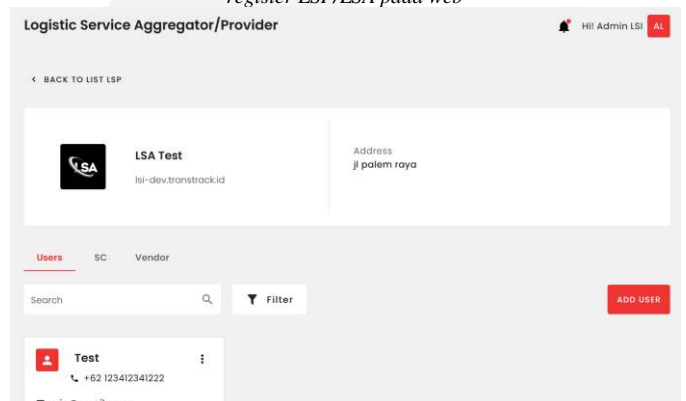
register LSP/LSA pada web

Logistic Service Aggregator/Provider

Hi! Admin LSI AL

< BACK TO LIST LSP

LSA

LSA Test

lsi-dev.transtrack.id

Address

jl palem raya

Users SC Vendor

Search

Filter

ADD USER

Test

+62 123412341222

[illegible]